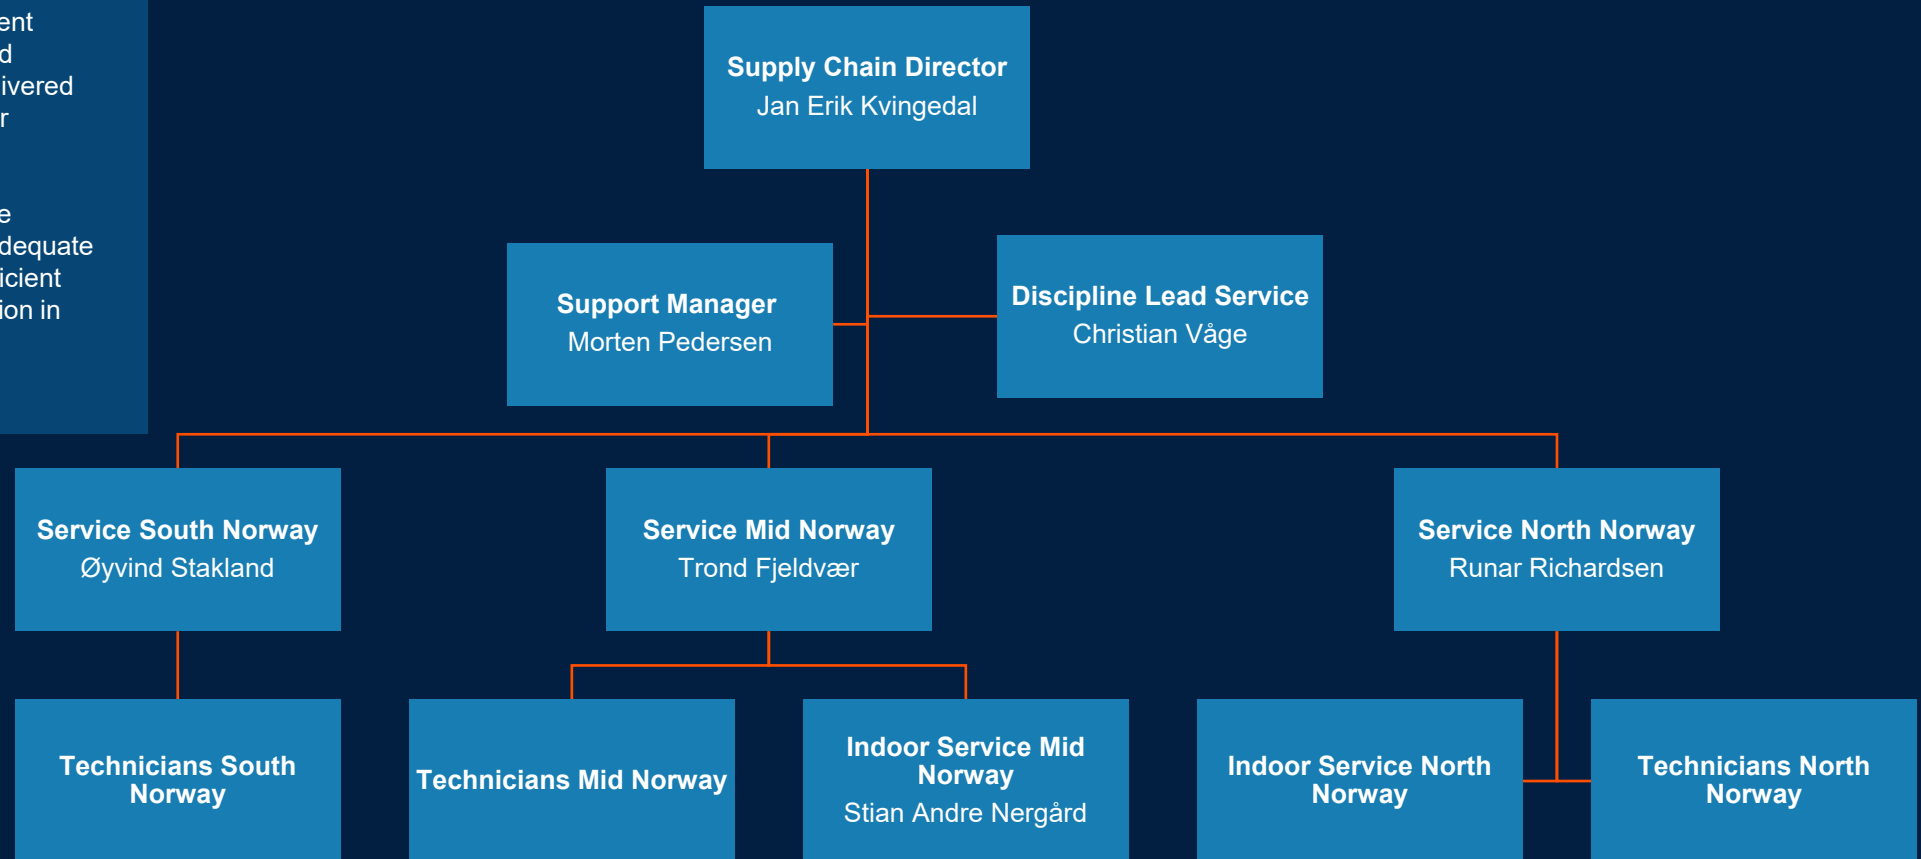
ent
d
ivered
r

e
dequate
icient
ion in

Supply Chain Director
Jan Erik Kvingedal

Support Manager
Morten Pedersen

Discipline Lead Service
Christian Våge

Service South Norway
Øyvind Stakland

Service Mid Norway
Trond Fjeldvær

Service North Norway
Runar Richardsen

Technicians South Norway

Technicians Mid Norway

Indoor Service Mid Norway
Stian Andre Nergård

Indoor Service North Norway

Technicians North Norway